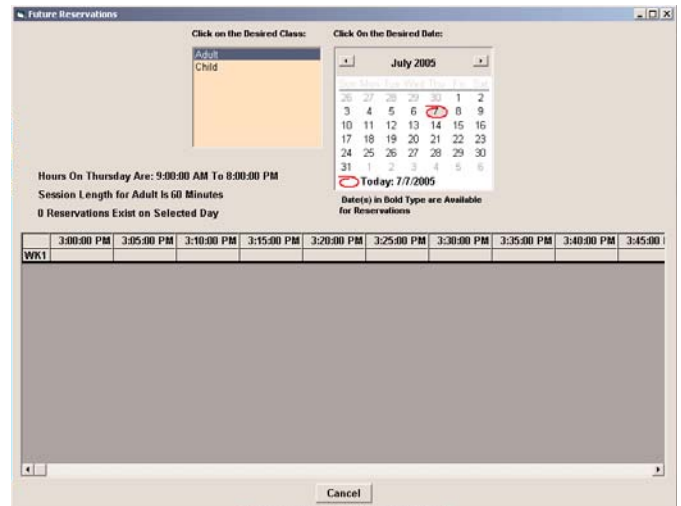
Future Reservations

Click on the Desired Class:

Adult
Child

Click On the Desired Date:

July 2005

| Sun | Mon | Tue | Wed | Thu | Fri | Sat |
|---|---|---|---|---|---|---|
| 26 | 27 | 28 | 29 | 30 | 1 | 2 |
| 3 | 4 | 5 | 6 | 7 | 8 | 9 |
| 10 | 11 | 12 | 13 | 14 | 15 | 16 |
| 17 | 18 | 19 | 20 | 21 | 22 | 23 |
| 24 | 25 | 26 | 27 | 28 | 29 | 30 |
| 31 | 1 | 2 | 3 | 4 | 5 | 6 |

Today: 7/7/2005

Date(s) in Bold Type are Available for Reservations

Hours On Thursday Are: 9:00:00 AM To 8:00:00 PM

Session Length for Adult Is 60 Minutes

0 Reservations Exist on Selected Day

| | 3:00:00 PM | 3:05:00 PM | 3:10:00 PM | 3:15:00 PM | 3:20:00 PM | 3:25:00 PM | 3:30:00 PM | 3:35:00 PM | 3:40:00 PM | 3:45:00 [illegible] |
|---|---|---|---|---|---|---|---|---|---|---|
| WK1 | | | | | | | | | | |

Cancel